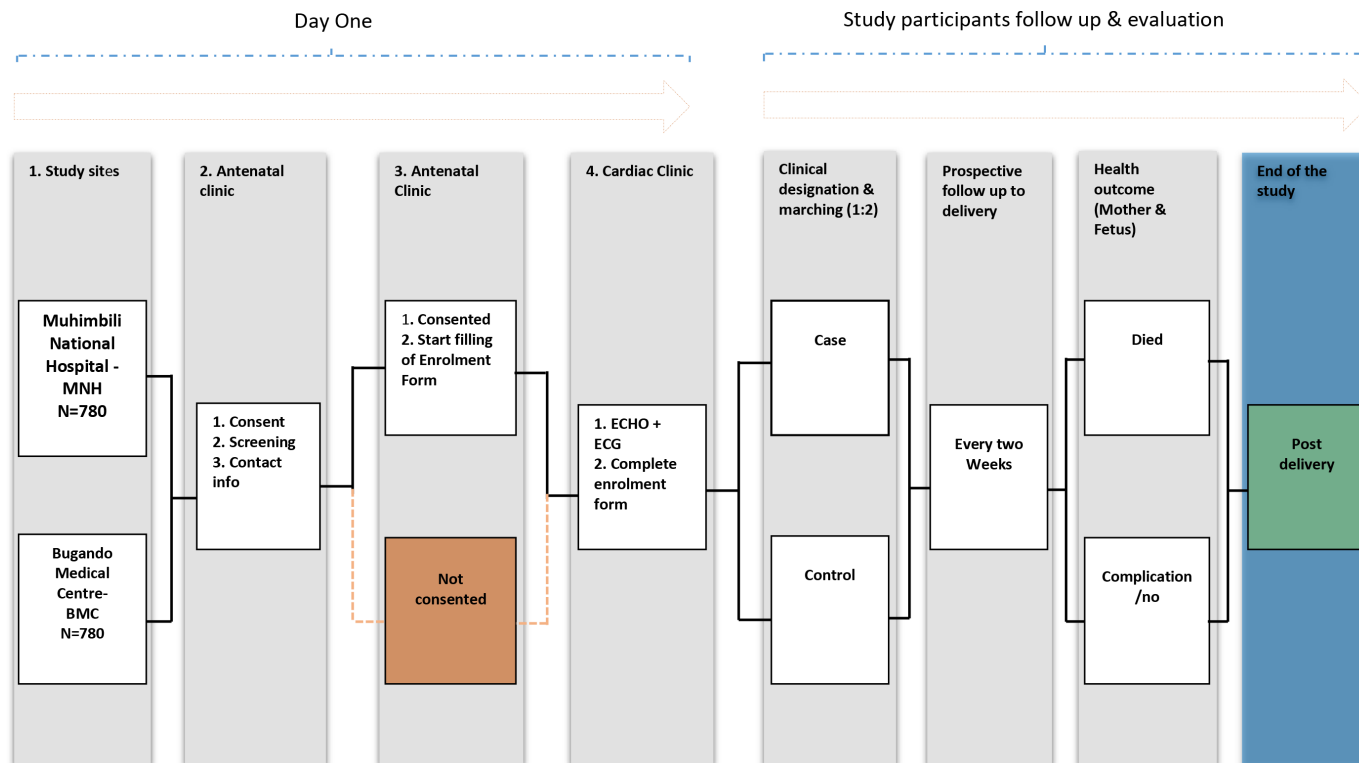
Day One

Study participants follow up & evaluation

1. Study sites

Muhimbili National Hospital - MNH N=780

Bugando Medical Centre- BMC N=780

2. Antenatal clinic

1. Consent
2. Screening
3. Contact info

3. Antenatal Clinic

1. Consented
2. Start filling of Enrolment Form

Not consented

4. Cardiac Clinic

1. ECHO + ECG
2. Complete enrolment form

Clinical designation & marching (1:2)

Case

Control

Prospective follow up to delivery

Every two Weeks

Health outcome (Mother & Fetus)

Died

Complication /no

End of the study

Post delivery